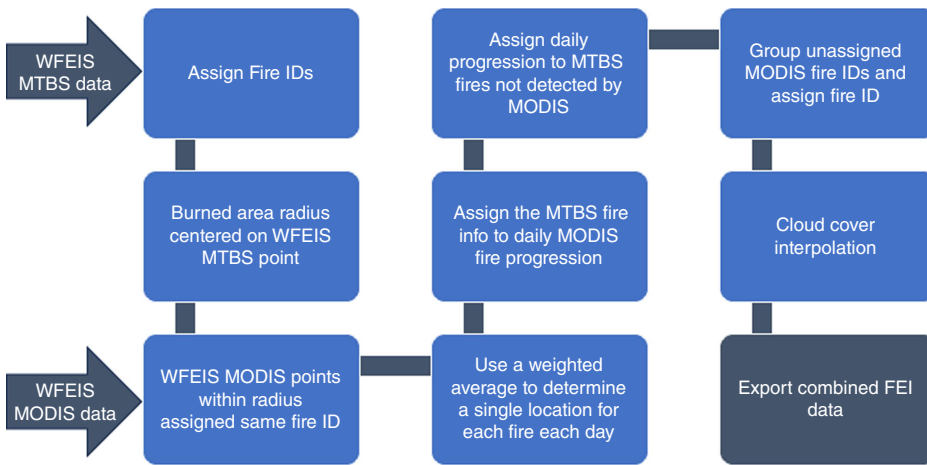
WFEIS MTBS data

Assign Fire IDs

Burned area radius centered on WFEIS MTBS point

WFEIS MODIS data

WFEIS MODIS points within radius assigned same fire ID

Use a weighted average to determine a single location for each fire each day

Assign the MTBS fire info to daily MODIS fire progression

Assign daily progression to MTBS fires not detected by MODIS

Group unassigned MODIS fire IDs and assign fire ID

Cloud cover interpolation

Export combined FEI data